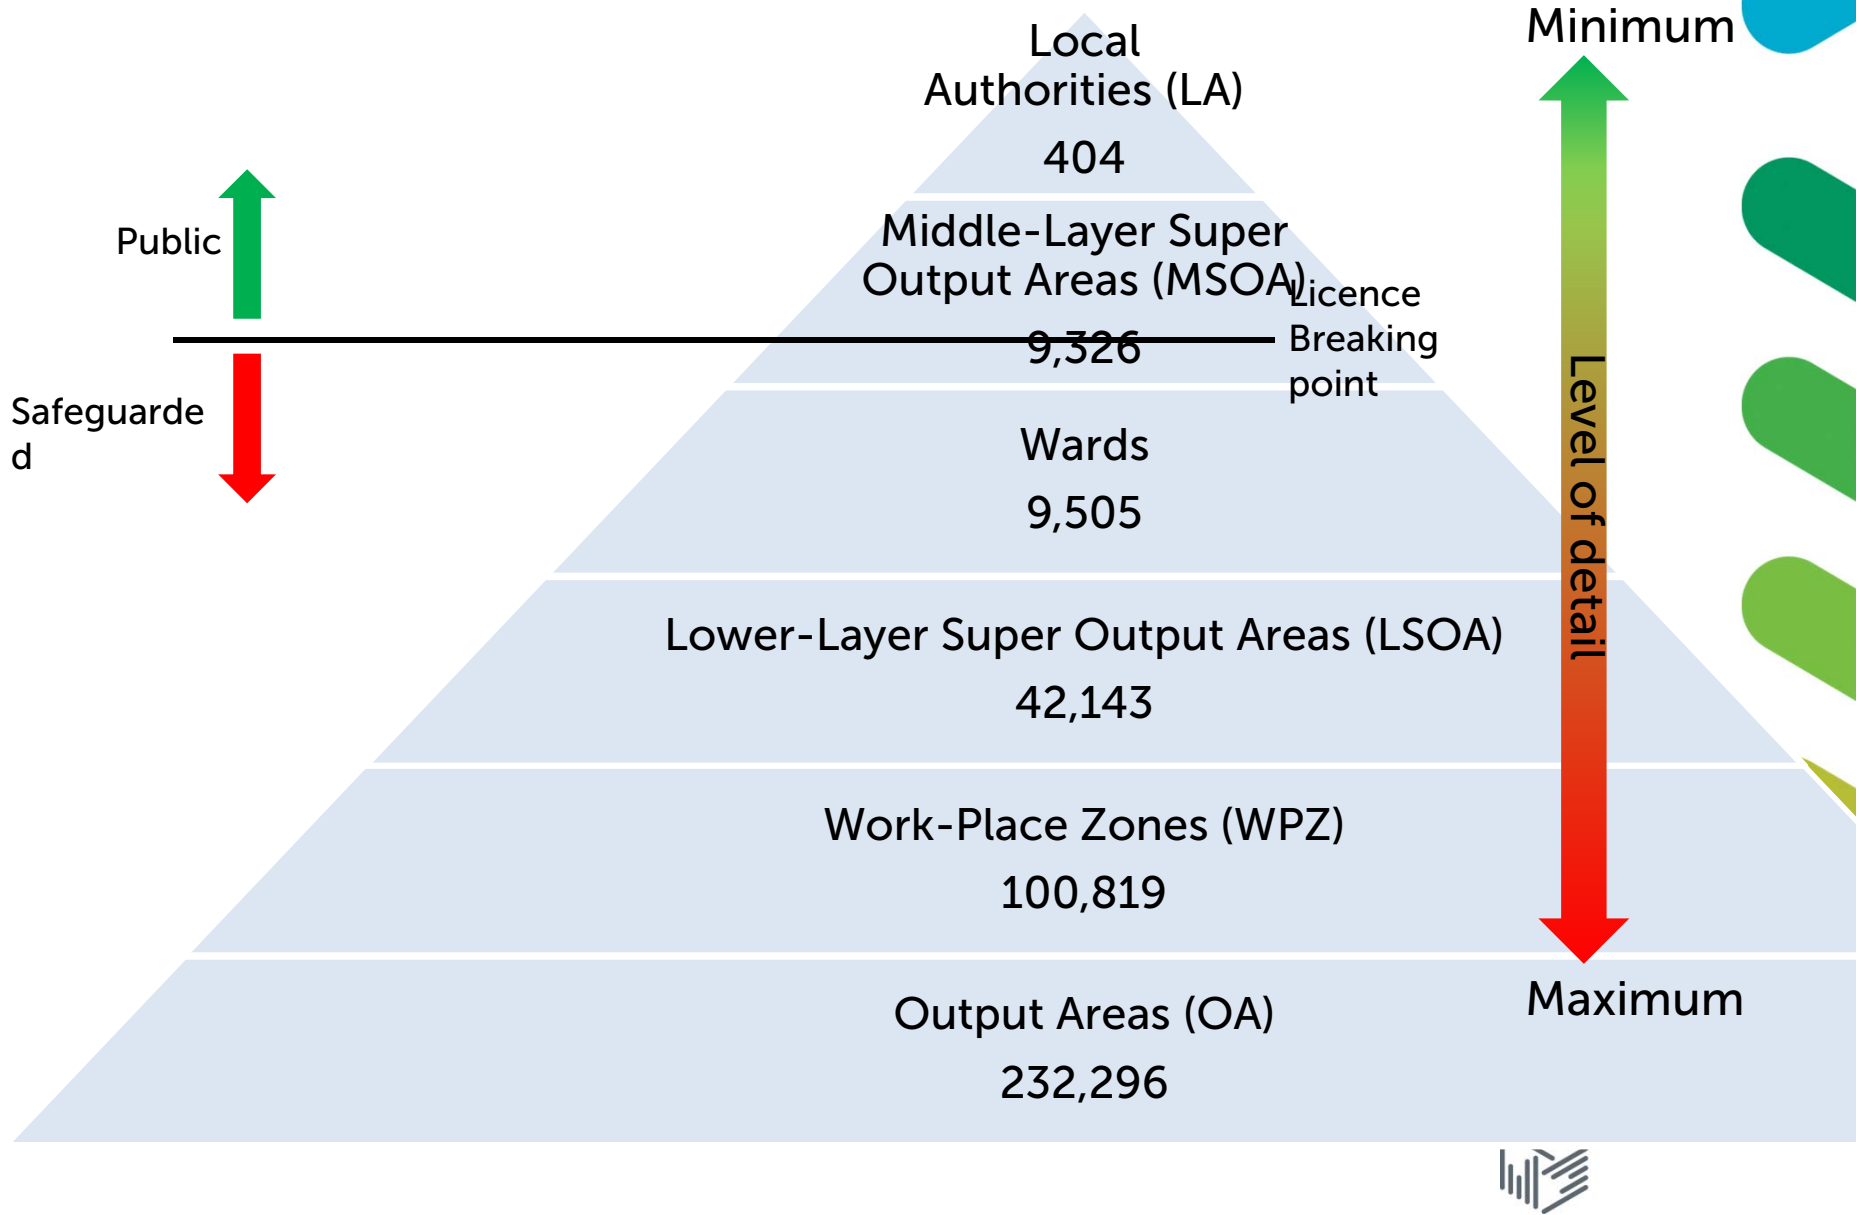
Local Authorities (LA)
404

Middle-Layer Super Output Areas (MSOA)
9,326

Licence Breaking point

Public

Safeguarded

Wards
9,505

Lower-Layer Super Output Areas (LSOA)
42,143

Work-Place Zones (WPZ)
100,819

Output Areas (OA)
232,296

Minimum

Level of detail

Maximum